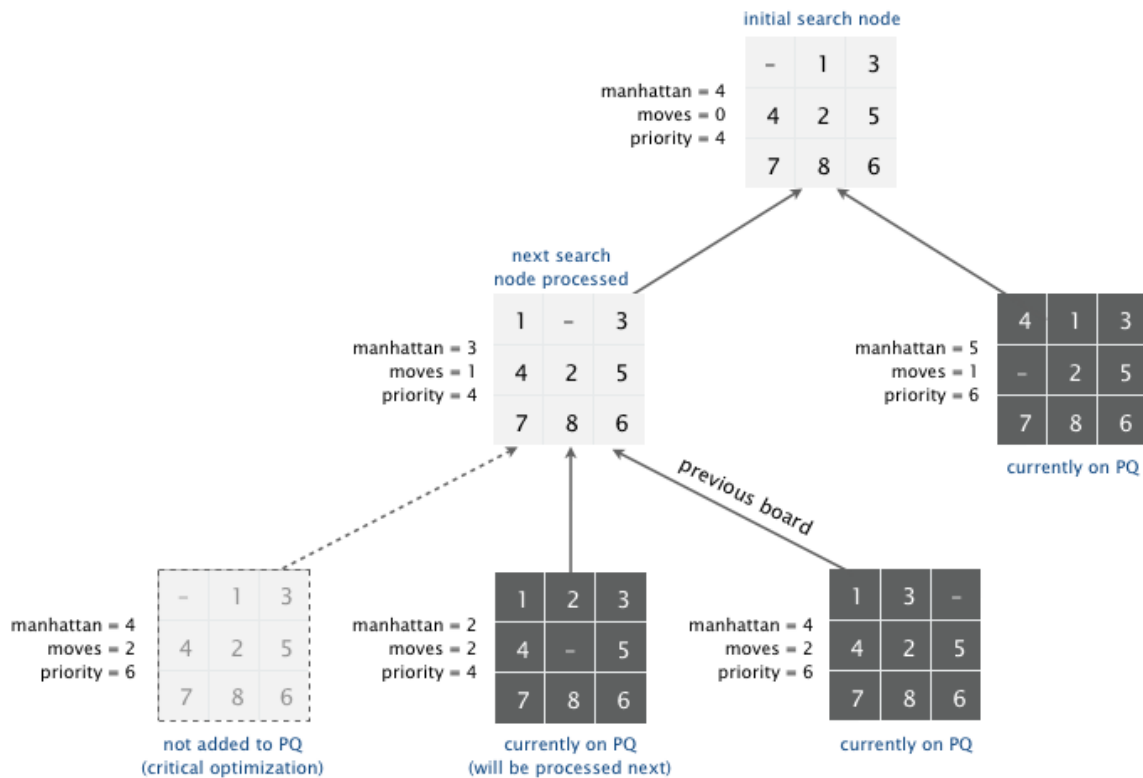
initial search node

manhattan = 4
moves = 0
priority = 4

| – | 1 | 3 |
|---|---|---|
| 4 | 2 | 5 |
| 7 | 8 | 6 |

next search node processed

manhattan = 3
moves = 1
priority = 4

| 1 | – | 3 |
|---|---|---|
| 4 | 2 | 5 |
| 7 | 8 | 6 |

manhattan = 5
moves = 1
priority = 6

| 4 | 1 | 3 |
|---|---|---|
| – | 2 | 5 |
| 7 | 8 | 6 |

currently on PQ

previous board

manhattan = 4
moves = 2
priority = 6

| – | 1 | 3 |
|---|---|---|
| 4 | 2 | 5 |
| 7 | 8 | 6 |

not added to PQ
(critical optimization)

manhattan = 2
moves = 2
priority = 4

| 1 | 2 | 3 |
|---|---|---|
| 4 | – | 5 |
| 7 | 8 | 6 |

currently on PQ
(will be processed next)

manhattan = 4
moves = 2
priority = 6

| 1 | 3 | – |
|---|---|---|
| 4 | 2 | 5 |
| 7 | 8 | 6 |

currently on PQ